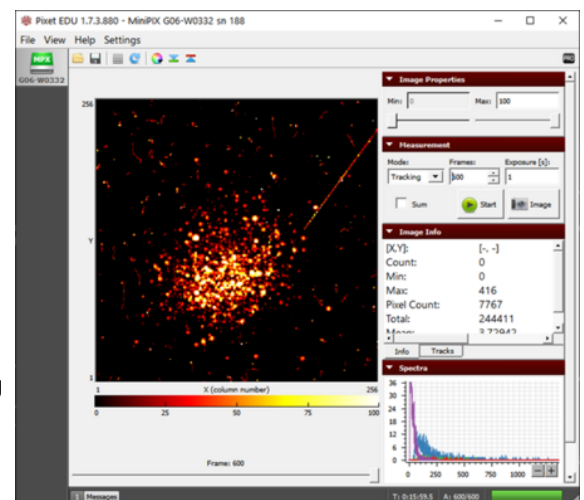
Pixet EDU 1.7.3.880 - MiniPIX G06-W0332 sn 188

File View Help Settings

MPX
G06-W0332

256

Y

1

1 X (column number) 256

0 25 50 75 100

Frame: 600

Image Properties

Min: 0 Max: 100

Measurement

Mode: Frames: Exposure [s]:

Tracking 600 1

Sum Start Image

Image Info

[X,Y]: [-, -]
Count: 0
Min: 0
Max: 416
Pixel Count: 7767
Total: 244411
Mean: 3.72942

Info Tracks

Spectra

36
30
25
20
15
10
5
0

0 250 500 750 1000

1 Messages

T: 0:15:59.5 A: 600/600